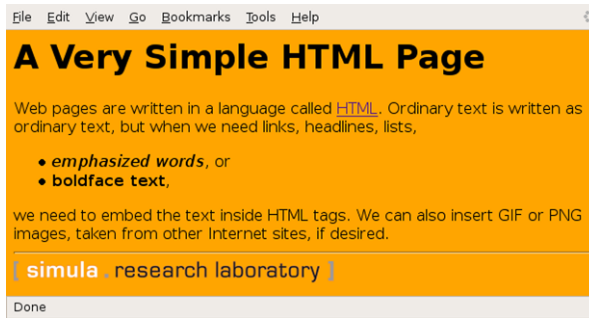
File Edit View Go Bookmarks Tools Help

A Very Simple HTML Page

Web pages are written in a language called HTML. Ordinary text is written as ordinary text, but when we need links, headlines, lists,

- *emphasized words*, or
- **boldface text**,

we need to embed the text inside HTML tags. We can also insert GIF or PNG images, taken from other Internet sites, if desired.

[ simula . research laboratory ]

Done